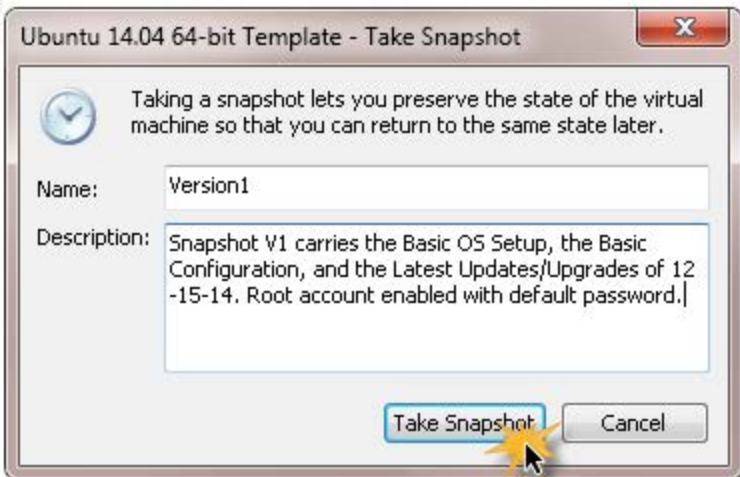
Ubuntu 14.04 64-bit Template - Take Snapshot

Taking a snapshot lets you preserve the state of the virtual machine so that you can return to the same state later.

Name: Version1

Description: Snapshot V1 carries the Basic OS Setup, the Basic Configuration, and the Latest Updates/Upgrades of 12 -15-14. Root account enabled with default password.

Take Snapshot

Cancel